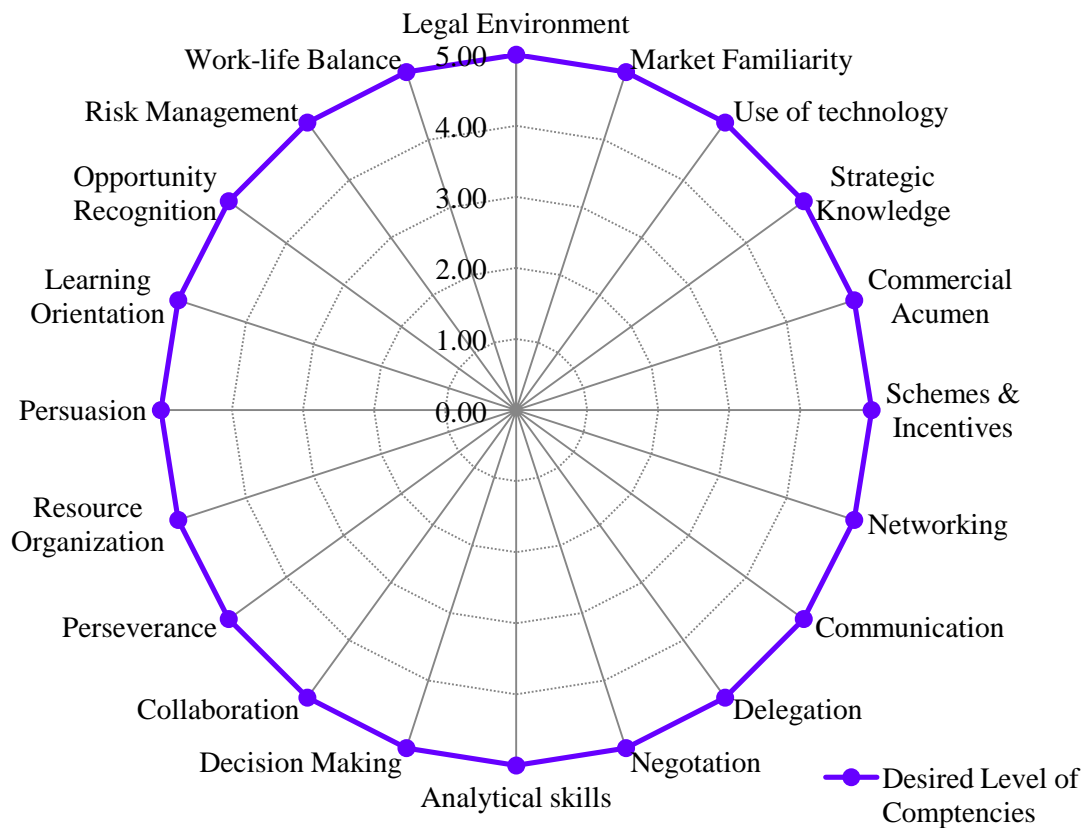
Legal Environment
Market Familiarity
Use of technology
Strategic Knowledge
Commercial Acumen
Schemes & Incentives
Networking
Communication
Delegation
Negotation
Analytical skills
Decision Making
Collaboration
Perseverance
Resource Organization
Persuasion
Learning Orientation
Opportunity Recognition
Risk Management
Work-life Balance

5.00
4.00
3.00
2.00
1.00
0.00

Desired Level of Comptencies